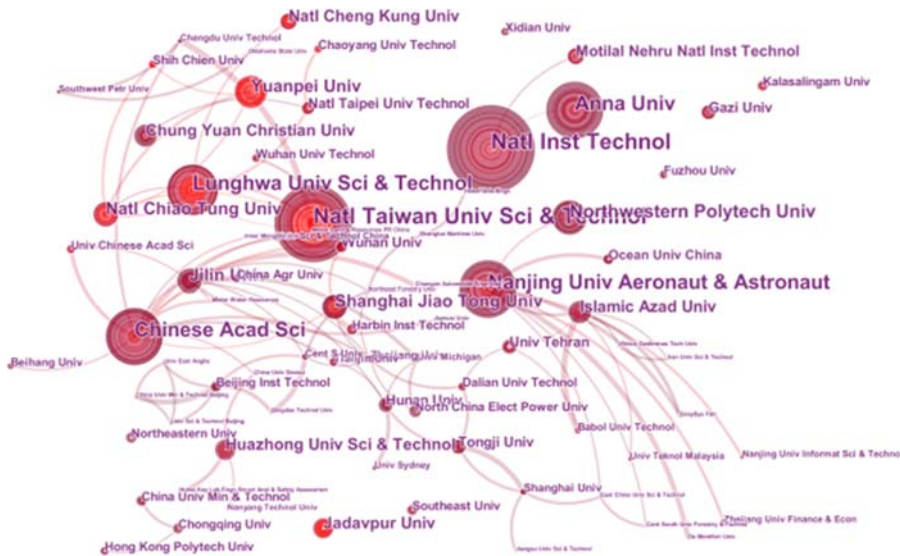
Natl Cheng Kung Univ
Xidian Univ
Chengdu Univ Technol
Chaoyang Univ Technol
Motilal Nehru Natl Inst Technol
Shih Chien Univ
Kalasalingam Univ
Southwest Petr Univ
Yuanpei Univ
Anna Univ
Natl Taipei Univ Technol
Gazi Univ
Chung Yuan Christian Univ
Natl Inst Technol
Wuhan Univ Technol
Fuzhou Univ
Lunghwa Univ Sci & Technol
Natl Chiao Tung Univ
Natl Taiwan Univ Sci & Technol
Northwestern Polytech Univ
Univ Chinese Acad Sci
Wuhan Univ
Ocean Univ China
Jilin Univ
China Agr Univ
Nanjing Univ Aeronaut & Astronaut
Shanghai Jiao Tong Univ
Islamic Azad Univ
Chinese Acad Sci
Harbin Inst Technol
Univ Tehran
Beihang Univ
Cent S Univ
Univ Michigan
Beijing Inst Technol
Dalian Univ Technol
Hunan Univ
North China Elect Power Univ
Babol Univ Technol
Northeastern Univ
Huazhong Univ Sci & Technol
Tongji Univ
Univ Teknol Malaysia
Nanjing Univ Informat Sci & Techno
Univ Sydney
Shanghai Univ
China Univ Min & Technol
Nanjing Technol Univ
Southeast Univ
Chongqing Univ
Jadavpur Univ
Zhejiang Univ Finance & Econ
Hong Kong Polytech Univ